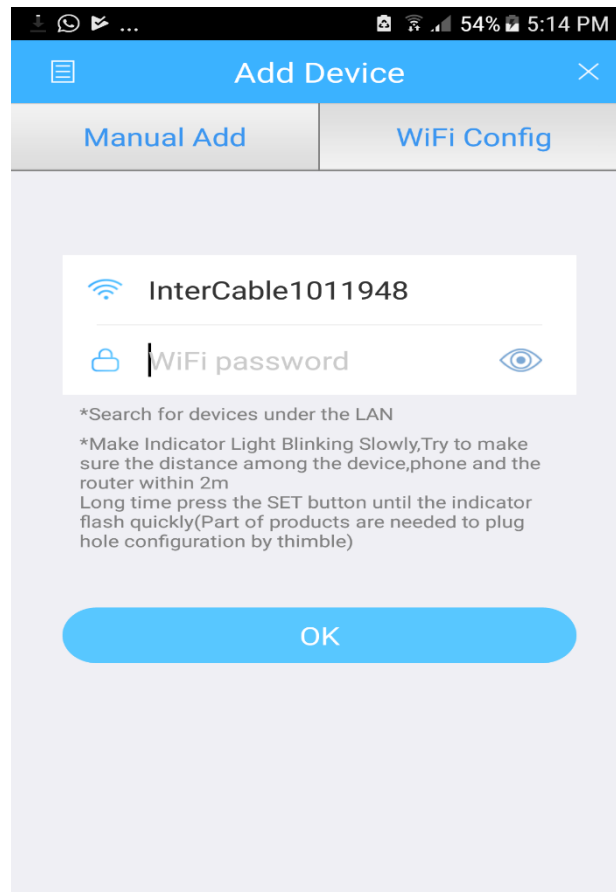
... 54% 5:14 PM

Add Device

Manual Add

WiFi Config

InterCable1011948

WiFi password

*Search for devices under the LAN

*Make Indicator Light Blinking Slowly,Try to make sure the distance among the device,phone and the router within 2m
Long time press the SET button until the indicator flash quickly(Part of products are needed to plug hole configuration by thimble)

OK